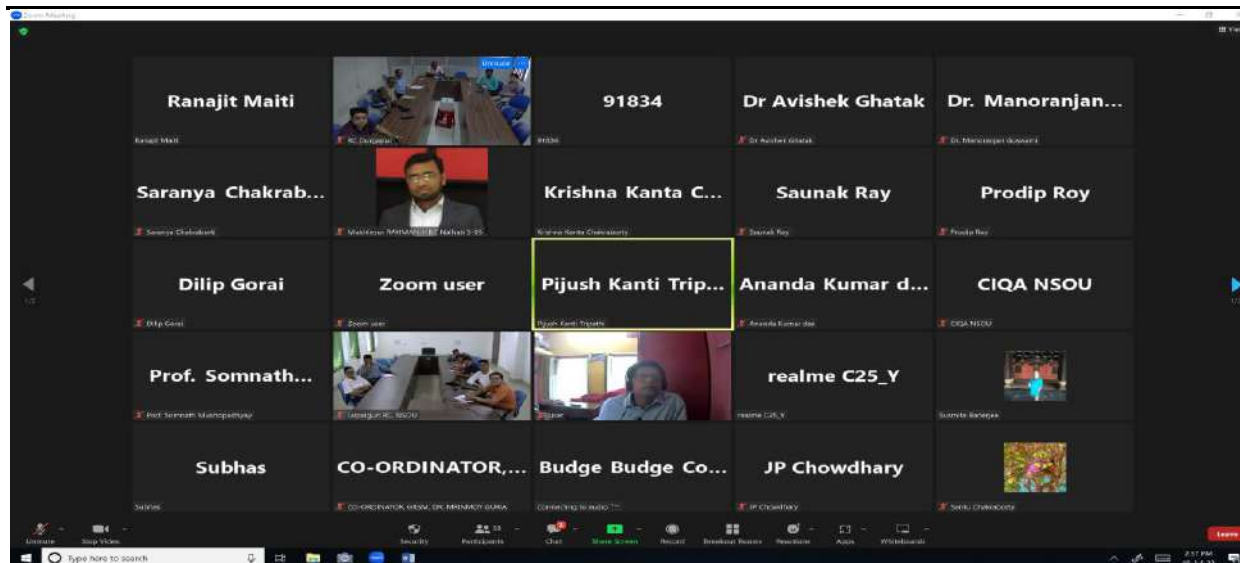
Zoom Meeting

Ranajit Maiti
Ranajit Maiti

RC Durgapur

91834
91834

Dr Avishek Ghatak
Dr Avishek Ghatak

Dr. Manoranjan...
Dr. Manoranjan Goswami

Saranya Chakrab...
Saranya Chakraborti

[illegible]

Krishna Kanta C...
Krishna Kanta Chakraborty

Saunak Ray
Saunak Ray

Prodip Roy
Prodip Roy

Dilip Gorai
Dilip Gorai

Zoom user
Zoom user

Pijush Kanti Trip...
Pijush Kanti Tripathi

Ananda Kumar d...
Ananda Kumar das

CIQA NSOU
CIQA NSOU

Prof. Somnath...
Prof. Somnath Mukhopadhyay

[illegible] RC, NSOU

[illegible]

realme C25_Y
realme C25_Y

Susmita Banerjee

Subhas
Subhas

CO-ORDINATOR,...
CO-ORDINATOR, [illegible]

Budge Budge Co...
Connecting to audio

JP Chowdhary
JP Chowdhary

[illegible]

Unmute Stop Video Security Participants Chat Share Screen Record Breakout Rooms Reactions Apps Whiteboards Leave

Type here to search